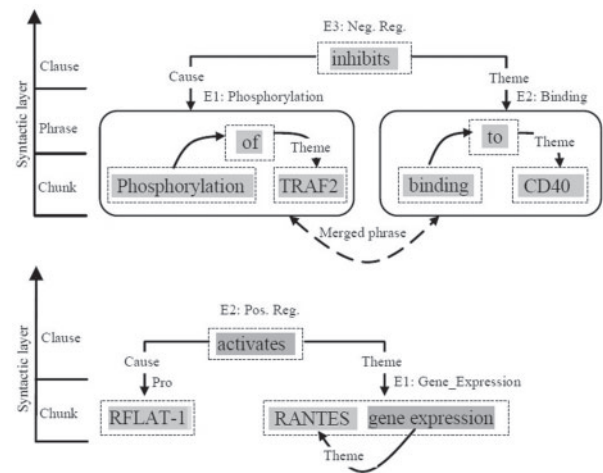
Syntactic layer

Clause

Phrase

Chunk

E3: Neg. Reg.

inhibits

Cause

Theme

E1: Phosphorylation

E2: Binding

of

Theme

to

Theme

Phosphorylation

TRAF2

binding

CD40

Merged phrase

Syntactic layer

Clause

Chunk

E2: Pos. Reg.

activates

Cause

Theme

Pro

E1: Gene_Expression

RFLAT-1

RANTES

gene expression

Theme